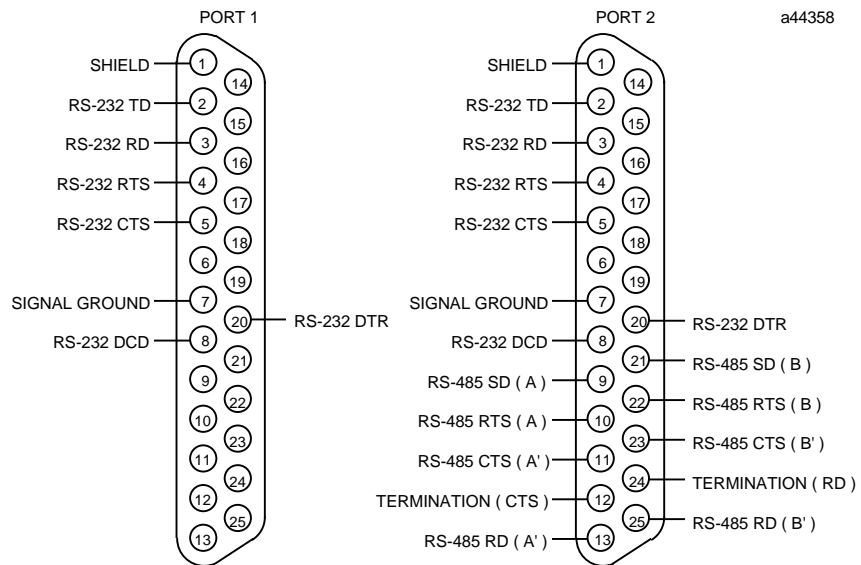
PORT 1

PORT 2

a44358

SHIELD 1
RS-232 TD 2
RS-232 RD 3
RS-232 RTS 4
RS-232 CTS 5
6
SIGNAL GROUND 7
RS-232 DCD 8
9
10
11
12
13
14
15
16
17
18
19
20 RS-232 DTR
21
22
23
24
25

SHIELD 1
RS-232 TD 2
RS-232 RD 3
RS-232 RTS 4
RS-232 CTS 5
6
SIGNAL GROUND 7
RS-232 DCD 8
RS-485 SD ( A ) 9
RS-485 RTS ( A ) 10
RS-485 CTS ( A' ) 11
TERMINATION ( CTS ) 12
RS-485 RD ( A' ) 13
14
15
16
17
18
19
20 RS-232 DTR
21 RS-485 SD ( B )
22 RS-485 RTS ( B )
23 RS-485 CTS ( B' )
24 TERMINATION ( RD )
25 RS-485 RD ( B' )